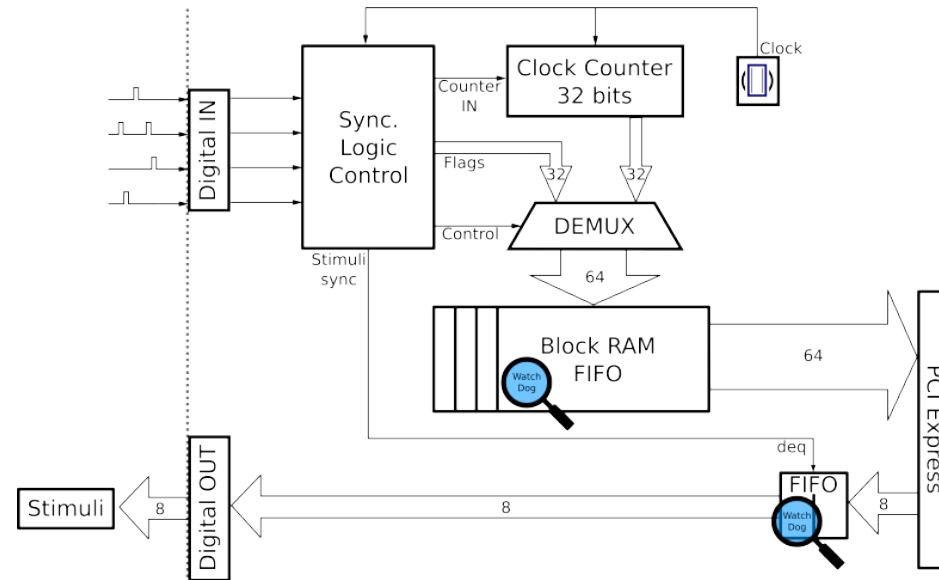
Clock

Clock Counter 32 bits

Counter IN

Digital IN

Sync. Logic Control

Flags

32

32

Control

DEMUX

Stimuli sync

64

Block RAM FIFO

Watch Dog

64

PCI Express

deq

Digital OUT

FIFO

Watch Dog

Stimuli

8

8

8